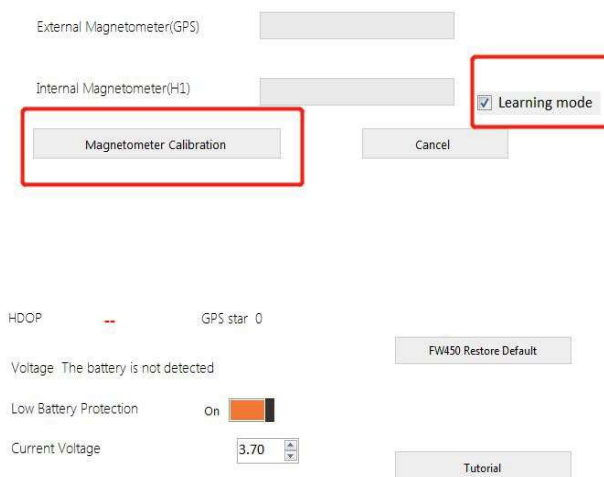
External Magnetometer(GPS)

Internal Magnetometer(H1)

Learning mode

Magnetometer Calibration

Cancel

HDOP --

GPS star 0

FW450 Restore Default

Voltage The battery is not detected

Low Battery Protection On

Current Voltage 3.70

Tutorial